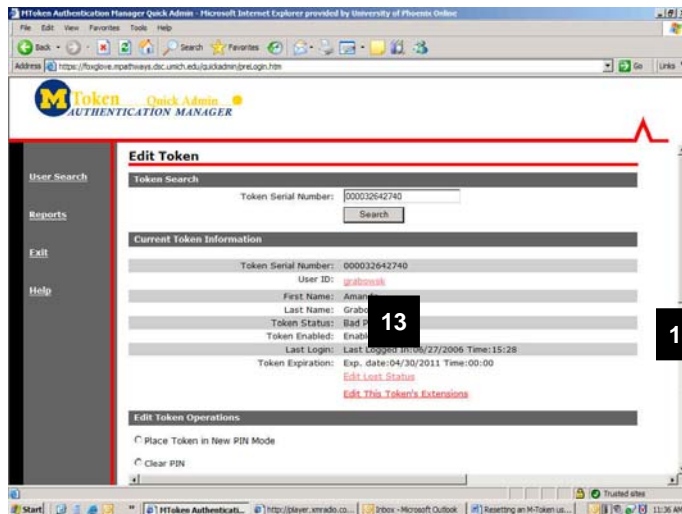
MToken Authentication Manager Quick Admin - Microsoft Internet Explorer provided by University of Phoenix Online

File Edit View Favorites Tools Help

Back Search Favorites

Address https://foxglove.mpathways.dsc.umich.edu/quickadmin/preLogin.htm Go Links

M Token Quick Admin
AUTHENTICATION MANAGER

User Search

Reports

Exit

Help

Edit Token

Token Search

Token Serial Number: 000032642740

Search

Current Token Information

Token Serial Number: 000032642740

User ID: grabowsk

First Name: Amand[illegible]

Last Name: Grabo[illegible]

Token Status: Bad P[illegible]

Token Enabled: Enabl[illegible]

Last Login: Last Logged In:06/27/2006 Time:15:28

Token Expiration: Exp. date:04/30/2011 Time:00:00

Edit Lost Status

Edit This Token's Extensions

13

1

Edit Token Operations

Place Token in New PIN Mode

Clear PIN

Trusted sites

Start MToken Authenticati... http://player.xmradio.co... Inbox - Microsoft Outlook Resetting an M-Token us... 11:36 AM